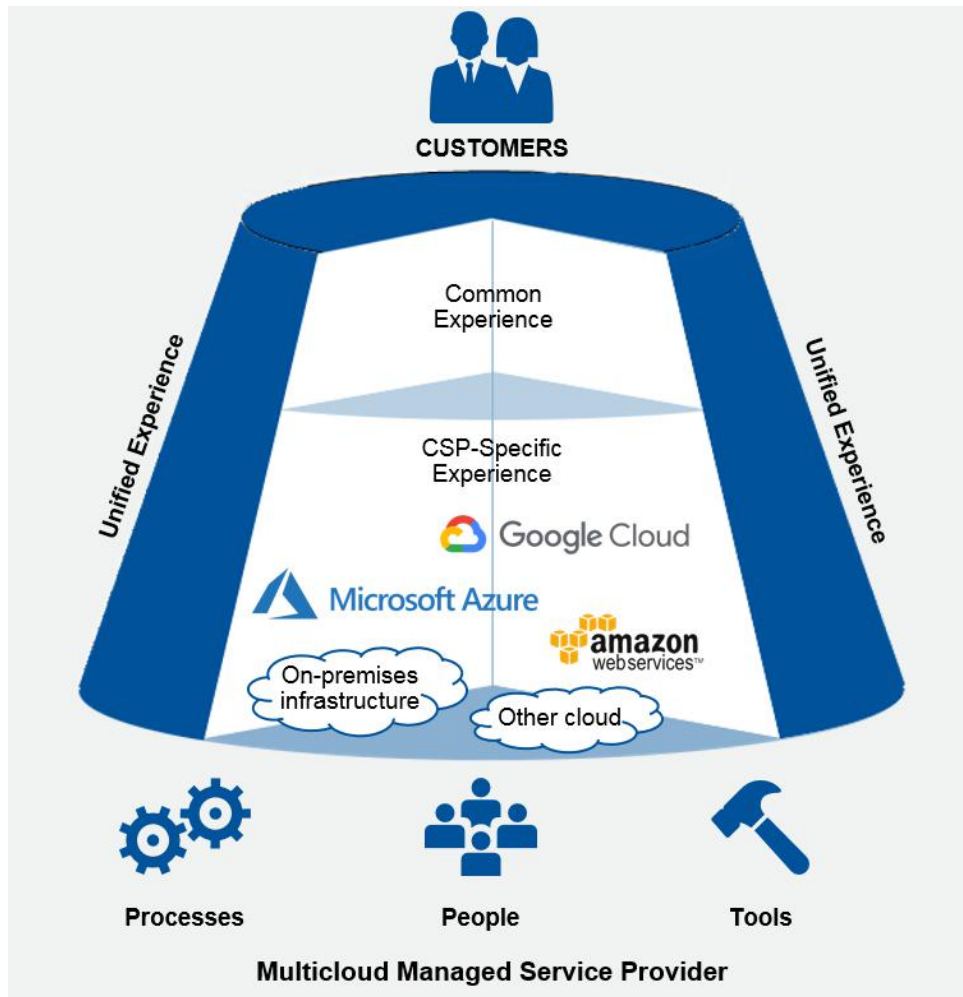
CUSTOMERS

Unified Experience

Common Experience

CSP-Specific Experience

Unified Experience

Google Cloud

Microsoft Azure

amazon webservices™

On-premises infrastructure

Other cloud

Processes

People

Tools

Multicloud Managed Service Provider